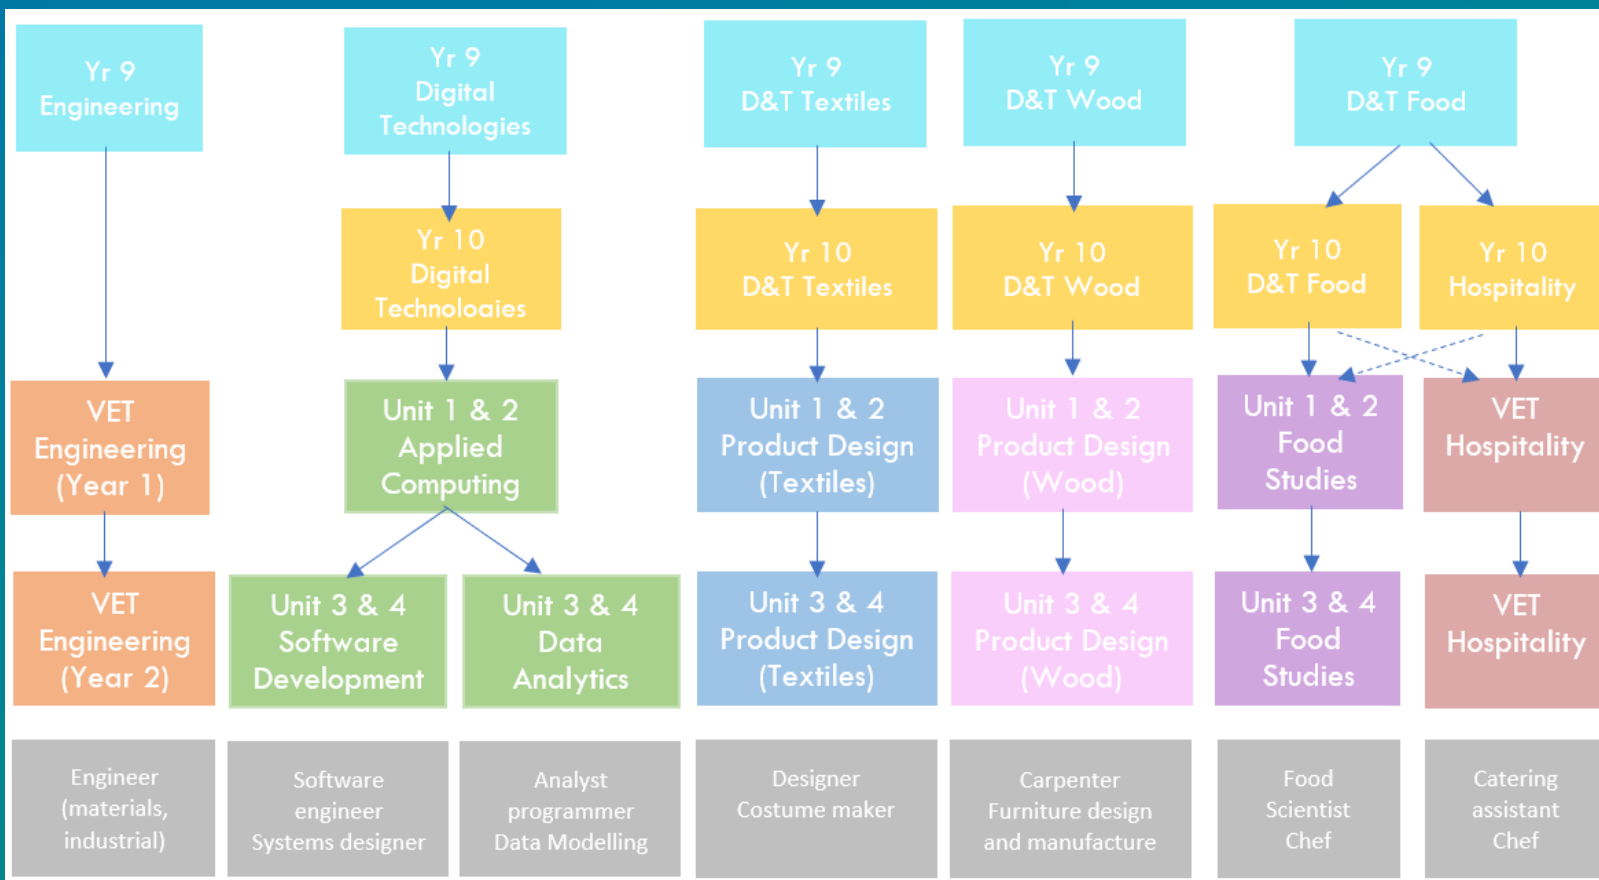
Yr 9
Engineering

VET
Engineering
(Year 1)

VET
Engineering
(Year 2)

Engineer
(materials,
industrial)

Yr 9
Digital
Technologies

Yr 10
Digital
Technologies

Unit 1 & 2
Applied
Computing

Unit 3 & 4
Software
Development

Software
engineer
Systems designer

Unit 3 & 4
Data
Analytics

Analyst
programmer
Data Modelling

Yr 9
D&T Textiles

Yr 10
D&T Textiles

Unit 1 & 2
Product Design
(Textiles)

Unit 3 & 4
Product Design
(Textiles)

Designer
Costume maker

Yr 9
D&T Wood

Yr 10
D&T Wood

Unit 1 & 2
Product Design
(Wood)

Unit 3 & 4
Product Design
(Wood)

Carpenter
Furniture design
and manufacture

Yr 9
D&T Food

Yr 10
D&T Food

Unit 1 & 2
Food
Studies

Unit 3 & 4
Food
Studies

Food
Scientist
Chef

Yr 10
Hospitality

VET
Hospitality

VET
Hospitality

Catering
assistant
Chef